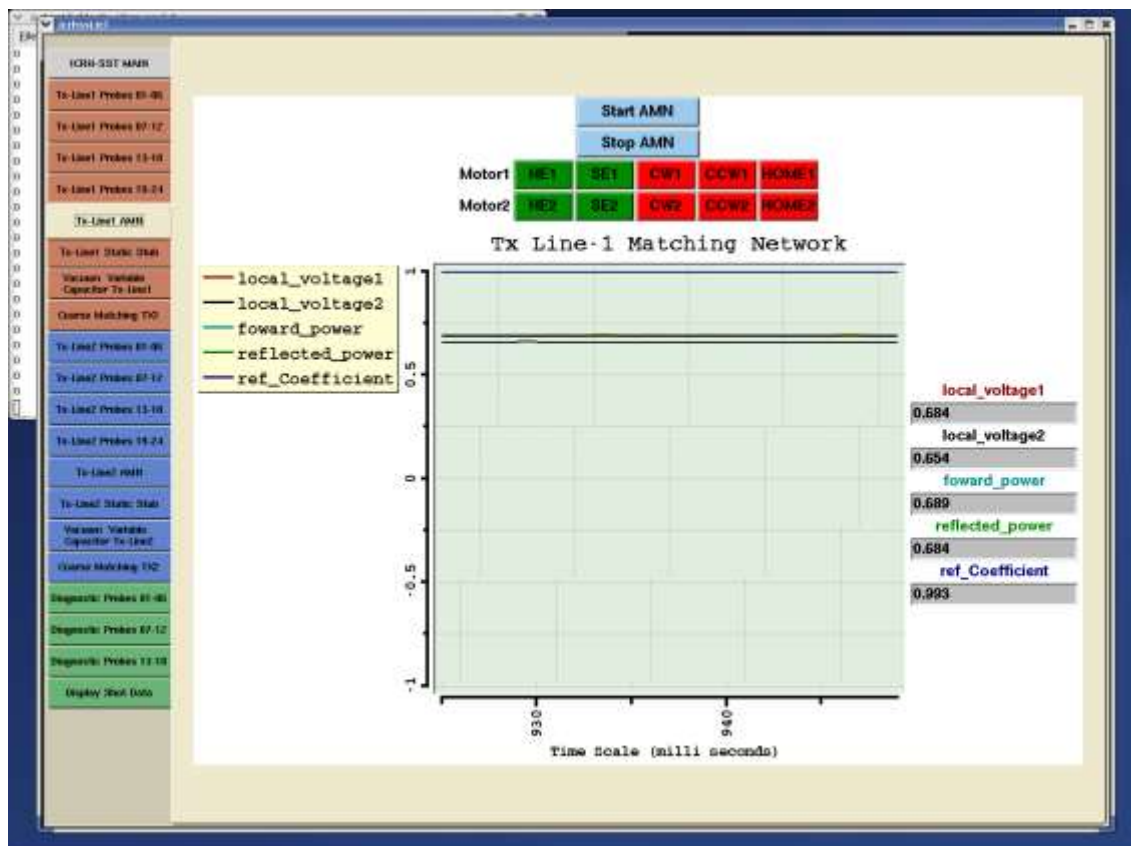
ICRH-SST MAIN

Tx-Line1 Probes 01-06

Tx-Line1 Probes 07-12

Tx-Line1 Probes 13-18

Tx-Line1 Probes 19-24

Tx-Line1 AMN

Tx-Line1 Static Stub

Vacuum Variable Capacitor Tx-Line1

Coarse Matching TX1

Tx-Line2 Probes 01-06

Tx-Line2 Probes 07-12

Tx-Line2 Probes 13-18

Tx-Line2 Probes 19-24

Tx-Line2 AMN

Tx-Line2 Static Stub

Vacuum Variable Capacitor Tx-Line2

Coarse Matching TX2

Diagnostic Probes 01-06

Diagnostic Probes 07-12

Diagnostic Probes 13-18

Display Shot Data

Start AMN

Stop AMN

Motor1 NE1 SE1 CW1 CCW1 HOME1

Motor2 NE2 SE2 CW2 CCW2 HOME2

Tx Line-1 Matching Network

local_voltage1
local_voltage2
foward_power
reflected_power
ref_Coefficient

1
0.5
0
-0.5
-1

930
940

Time Scale (milli seconds)

local_voltage1
0.684
local_voltage2
0.654
foward_power
0.689
reflected_power
0.684
ref_Coefficient
0.993